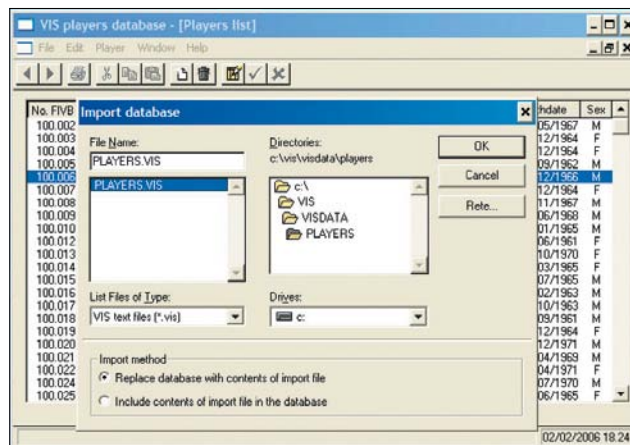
VIS players database - [Players list]

File Edit Player Window Help

No. FIVB
100.002
100.003
100.004
100.005
100.006
100.007
100.008
100.009
100.010
100.012
100.013
100.014
100.015
100.016
100.017
100.018
100.019
100.020
100.021
100.022
100.024
100.025

Import database

File Name:
PLAYERS.VIS
PLAYERS.VIS

Directories:
c:\vis\visdata\players
c:\
VIS
VISDATA
PLAYERS

OK
Cancel
Rete...

List Files of Type:
VIS text files (*.vis)

Drives:
c:

Import method
Replace database with contents of import file
Include contents of import file in the database

| hdate | Sex |
|---|---|
| 05/1967 | M |
| 12/1964 | F |
| 12/1964 | F |
| 09/1962 | M |
| 12/1966 | M |
| 12/1964 | F |
| 11/1967 | M |
| 06/1968 | M |
| 01/1965 | M |
| 06/1961 | F |
| 10/1970 | F |
| 03/1965 | F |
| 07/1965 | M |
| 02/1963 | M |
| 10/1963 | M |
| 09/1961 | M |
| 12/1964 | F |
| 12/1971 | M |
| 04/1969 | M |
| 04/1971 | F |
| 07/1970 | M |
| 06/1965 | F |

02/02/2006 18.24